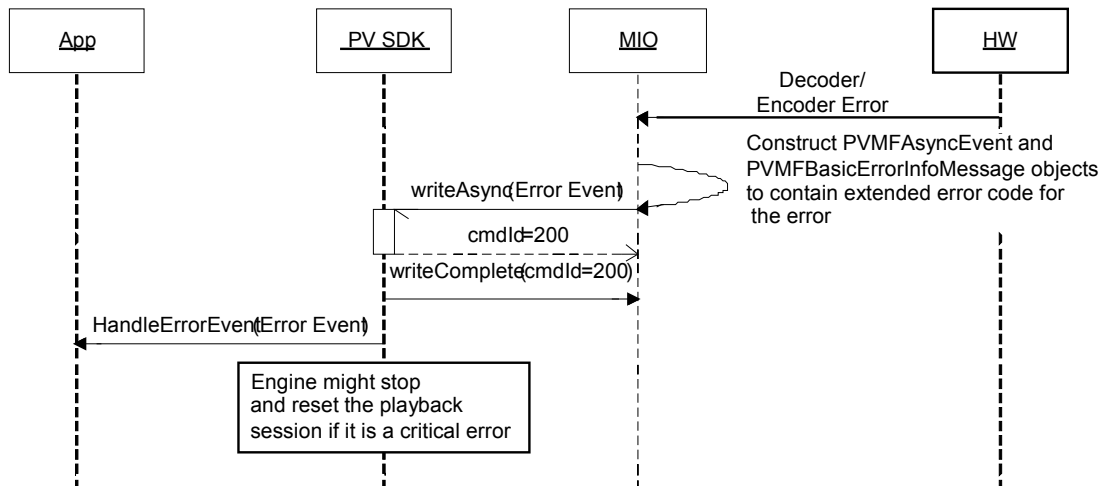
App

PV SDK

MIO

HW

Decoder/ Encoder Error

Construct PVMFAsyncEvent and PVMFBasicErrorInfoMessage objects to contain extended error code for the error

writeAsync(Error Event)

cmdId=200

writeComplete(cmdId=200)

HandleErrorEvent(Error Event)

Engine might stop and reset the playback session if it is a critical error